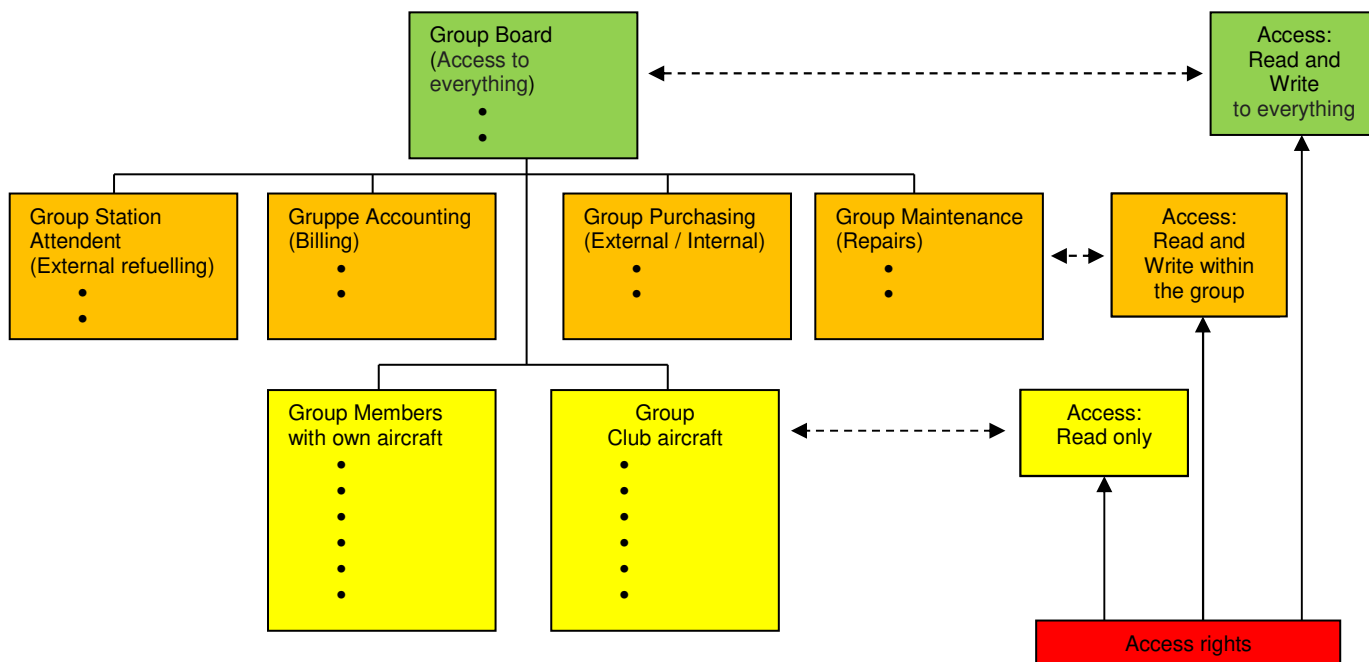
Group Board
(Access to everything)
•
•

Access:
Read and Write
to everything

Group Station Attendent
(External refuelling)
•
•

Gruppe Accounting
(Billing)
•
•

Group Purchasing
(External / Internal)
•
•

Group Maintenance
(Repairs)
•
•

Access:
Read and Write within the group

Group Members with own aircraft
•
•
•
•
•
•

Group
Club aircraft
•
•
•
•
•
•

Access:
Read only

Access rights